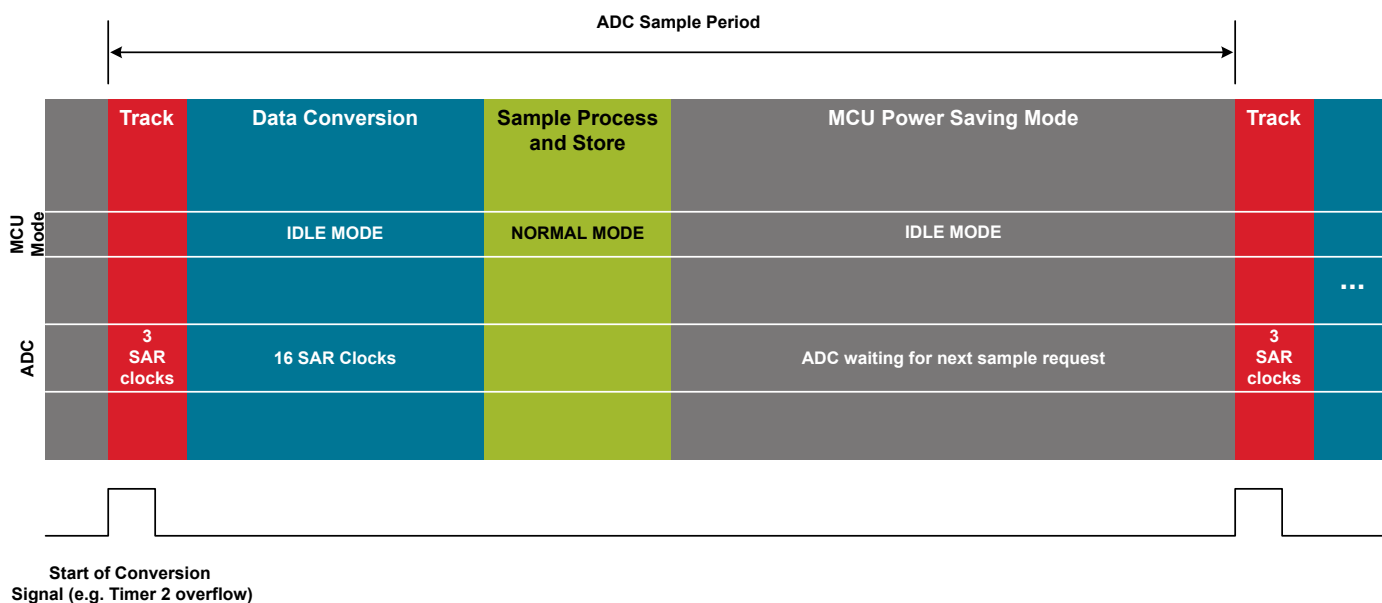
ADC Sample Period

Track

Data Conversion

Sample Process and Store

MCU Power Saving Mode

Track

MCU Mode

IDLE MODE

NORMAL MODE

IDLE MODE

...

ADC

3 SAR clocks

16 SAR Clocks

ADC waiting for next sample request

3 SAR clocks

Start of Conversion Signal (e.g. Timer 2 overflow)